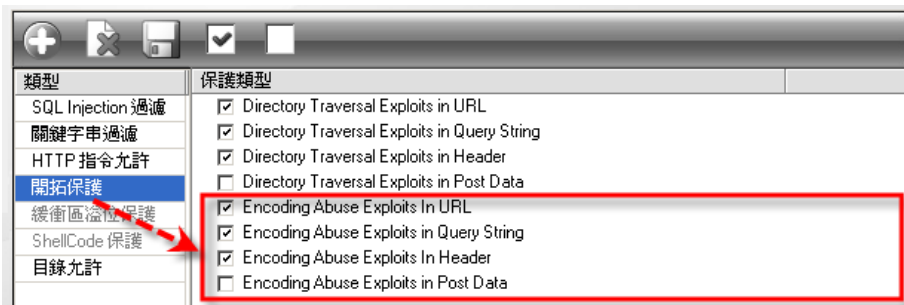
類型
SQL Injection 過濾
關鍵字串過濾
HTTP 指令允許
開拓保護
緩衝區溢位保護
ShellCode 保護
目錄允許

保護類型
Directory Traversal Exploits in URL
Directory Traversal Exploits in Query String
Directory Traversal Exploits in Header
Directory Traversal Exploits in Post Data
Encoding Abuse Exploits In URL
Encoding Abuse Exploits in Query String
Encoding Abuse Exploits In Header
Encoding Abuse Exploits in Post Data